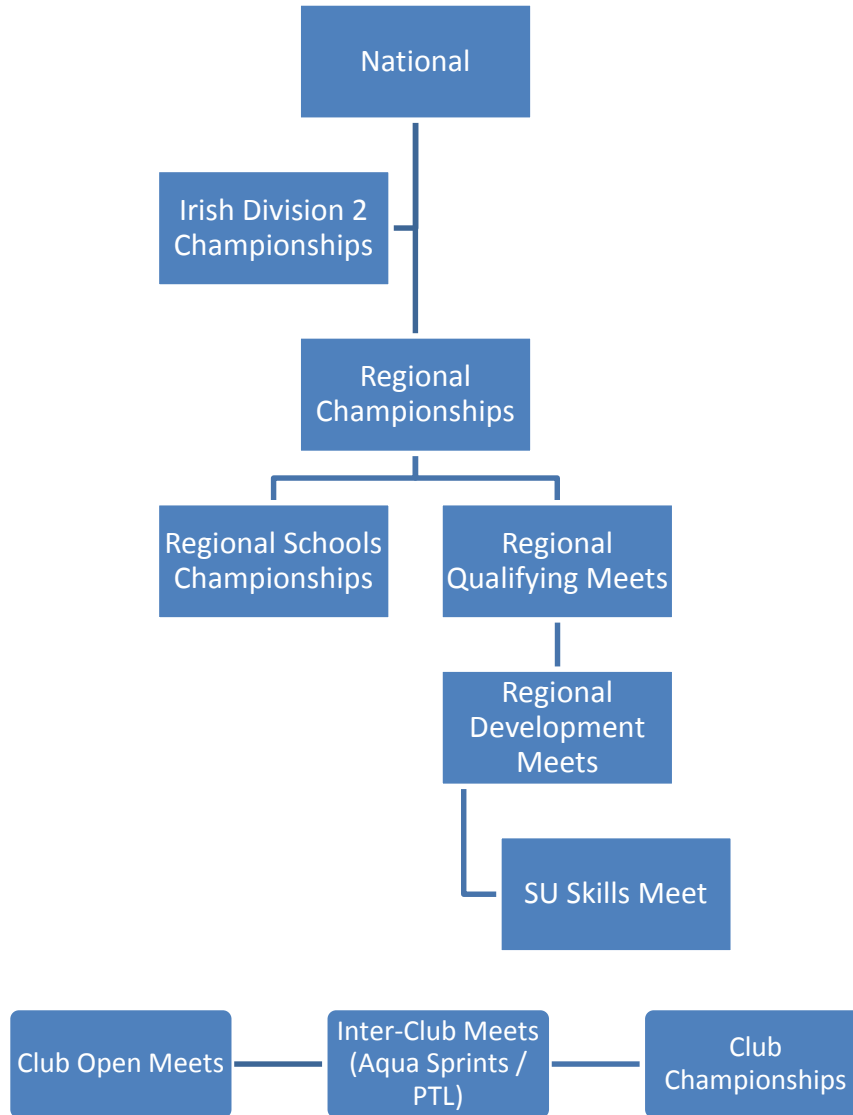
National

Irish Division 2 Championships

Regional Championships

Regional Schools Championships

Regional Qualifying Meets

Regional Development Meets

SU Skills Meet

Club Open Meets

Inter-Club Meets (Aqua Sprints / PTL)

Club Championships